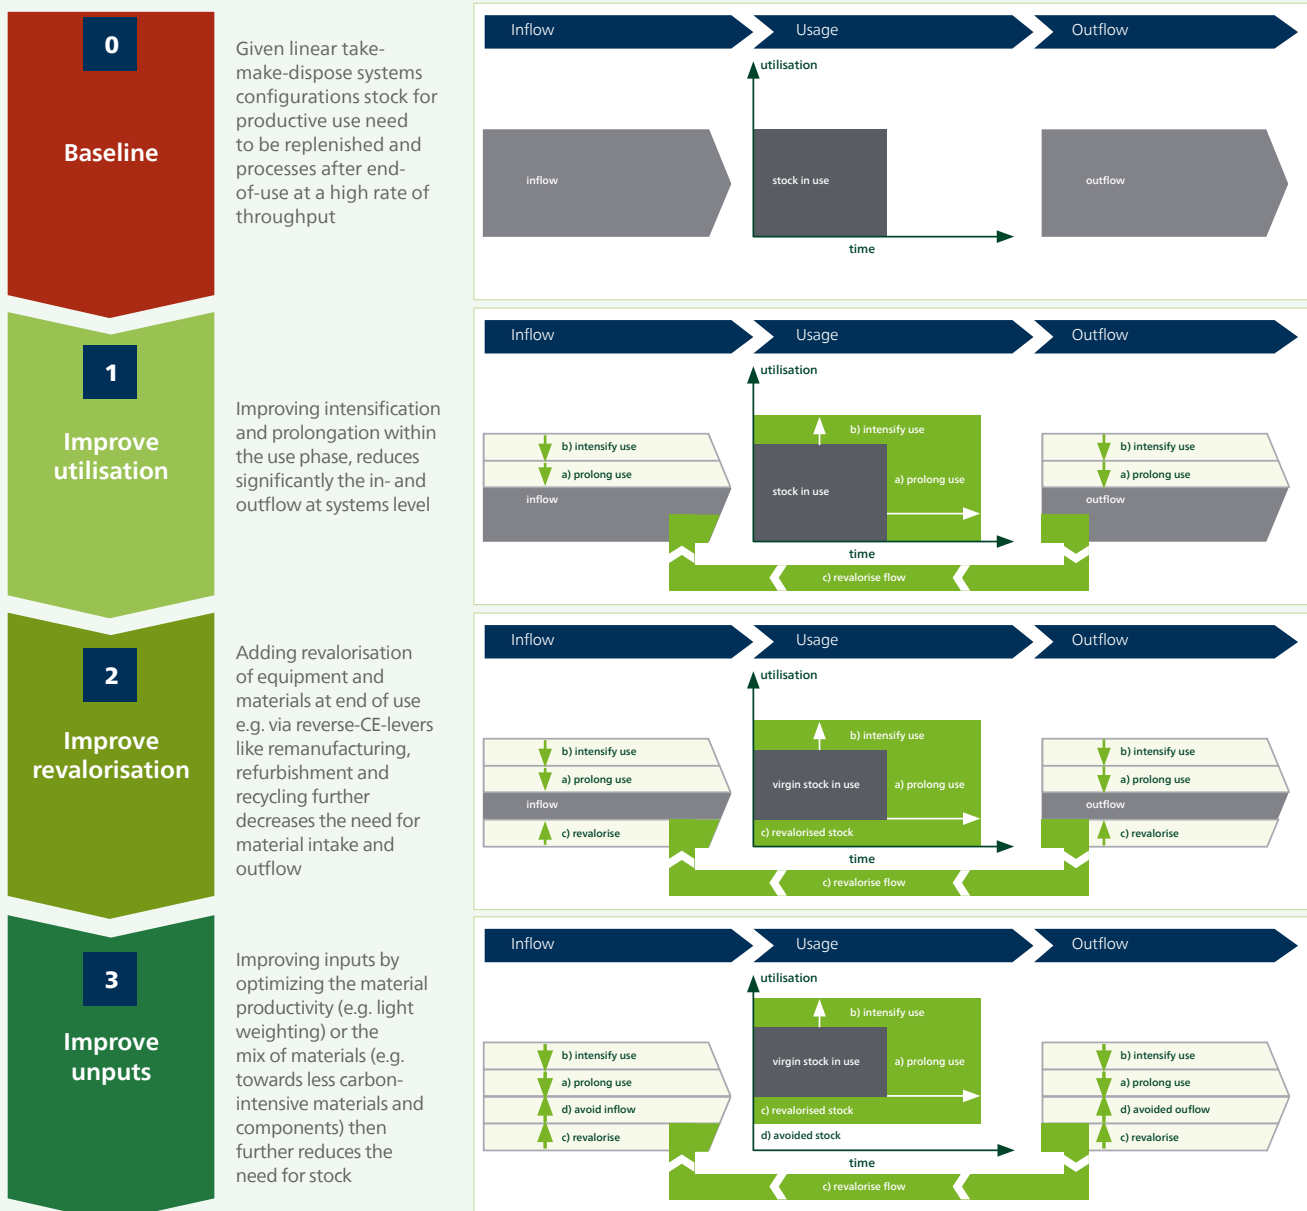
0

Baseline

Given linear take-make-dispose systems configurations stock for productive use need to be replenished and processes after end-of-use at a high rate of throughput

Inflow

Usage

Outflow

utilisation

inflow

stock in use

outflow

time

1

Improve utilisation

Improving intensification and prolongation within the use phase, reduces significantly the in- and outflow at systems level

Inflow

Usage

Outflow

utilisation

b) intensify use

b) intensify use

a) prolong use

b) intensify use

a) prolong use

inflow

stock in use

a) prolong use

outflow

time

c) revalorise flow

2

Improve revalorisation

Adding revalorisation of equipment and materials at end of use e.g. via reverse-CE-levers like remanufacturing, refurbishment and recycling further decreases the need for material intake and outflow

Inflow

Usage

Outflow

utilisation

b) intensify use

b) intensify use

a) prolong use

b) intensify use

a) prolong use

virgin stock in use

a) prolong use

inflow

outflow

c) revalorise

c) revalorised stock

c) revalorise

time

c) revalorise flow

3

Improve unputs

Improving inputs by optimizing the material productivity (e.g. light weighting) or the mix of materials (e.g. towards less carbon-intensive materials and components) then further reduces the need for stock

Inflow

Usage

Outflow

utilisation

b) intensify use

b) intensify use

b) intensify use

a) prolong use

virgin stock in use

a) prolong use

a) prolong use

d) avoid inflow

c) revalorised stock

d) avoided ouflow

c) revalorise

d) avoided stock

c) revalorise

time

c) revalorise flow